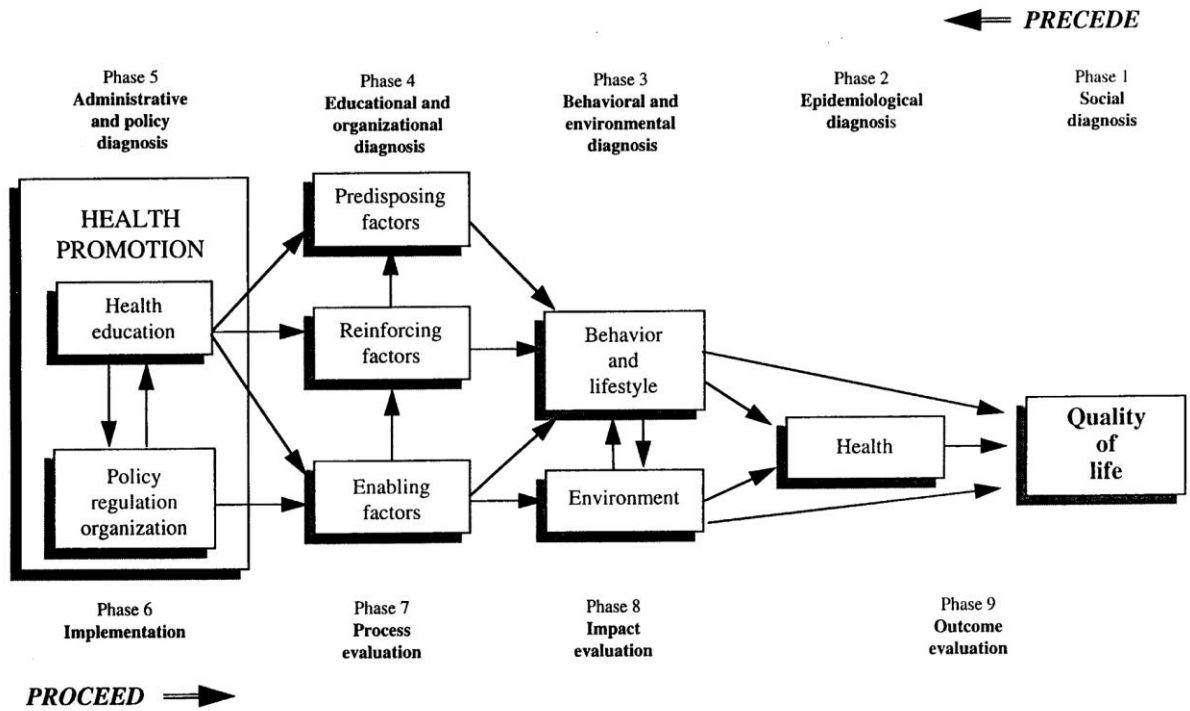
PRECEDE

Phase 5
Administrative and policy diagnosis

Phase 4
Educational and organizational diagnosis

Phase 3
Behavioral and environmental diagnosis

Phase 2
Epidemiological diagnosis

Phase 1
Social diagnosis

HEALTH PROMOTION

Health education

Policy regulation organization

Predisposing factors

Reinforcing factors

Enabling factors

Behavior and lifestyle

Environment

Health

Quality of life

Phase 6
Implementation

Phase 7
Process evaluation

Phase 8
Impact evaluation

Phase 9
Outcome evaluation

PROCEED